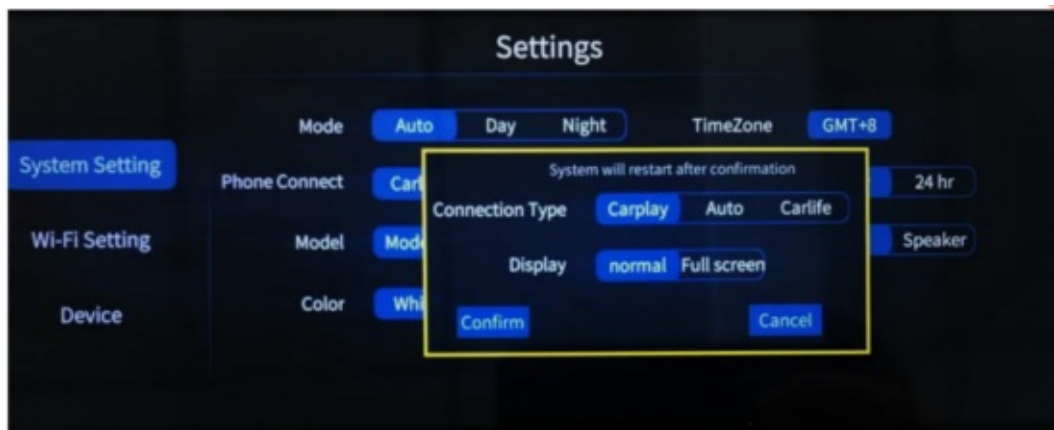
Settings

System Setting

Wi-Fi Setting

Device

Mode Auto Day Night

TimeZone GMT+8

Phone Connect Car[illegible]

24 hr

Model Mod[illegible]

Speaker

Color Wh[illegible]

System will restart after confirmation

Connection Type Carplay Auto Carlife

Display normal Full screen

Confirm

Cancel